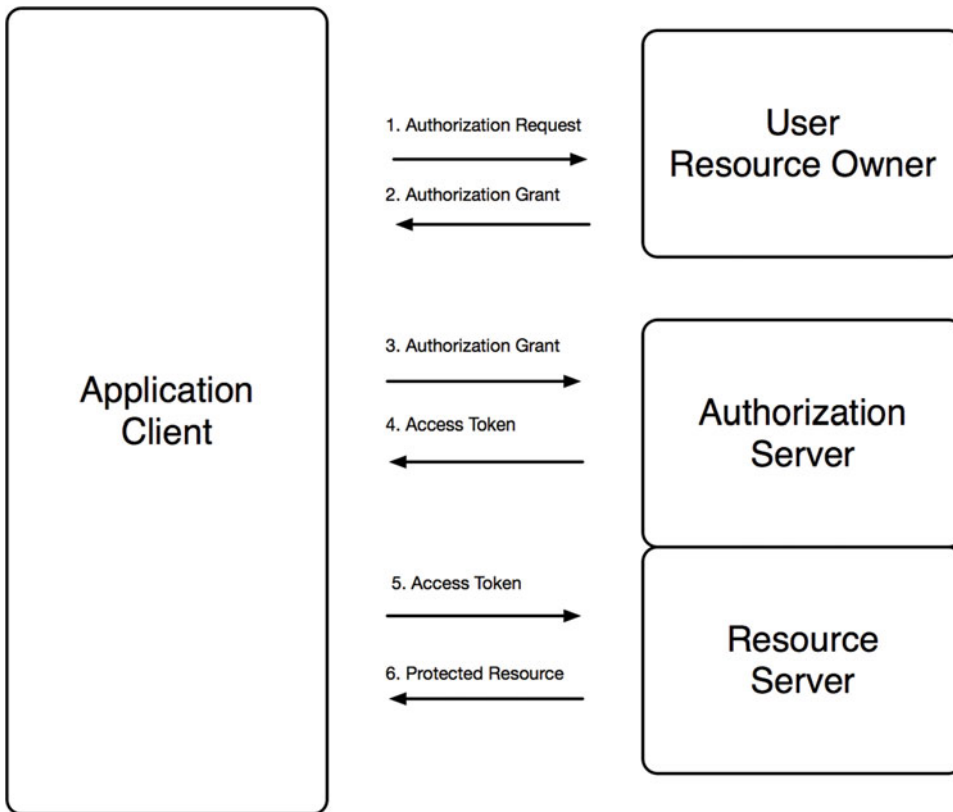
Application Client

1. Authorization Request

2. Authorization Grant

User Resource Owner

3. Authorization Grant

4. Access Token

Authorization Server

5. Access Token

6. Protected Resource

Resource Server